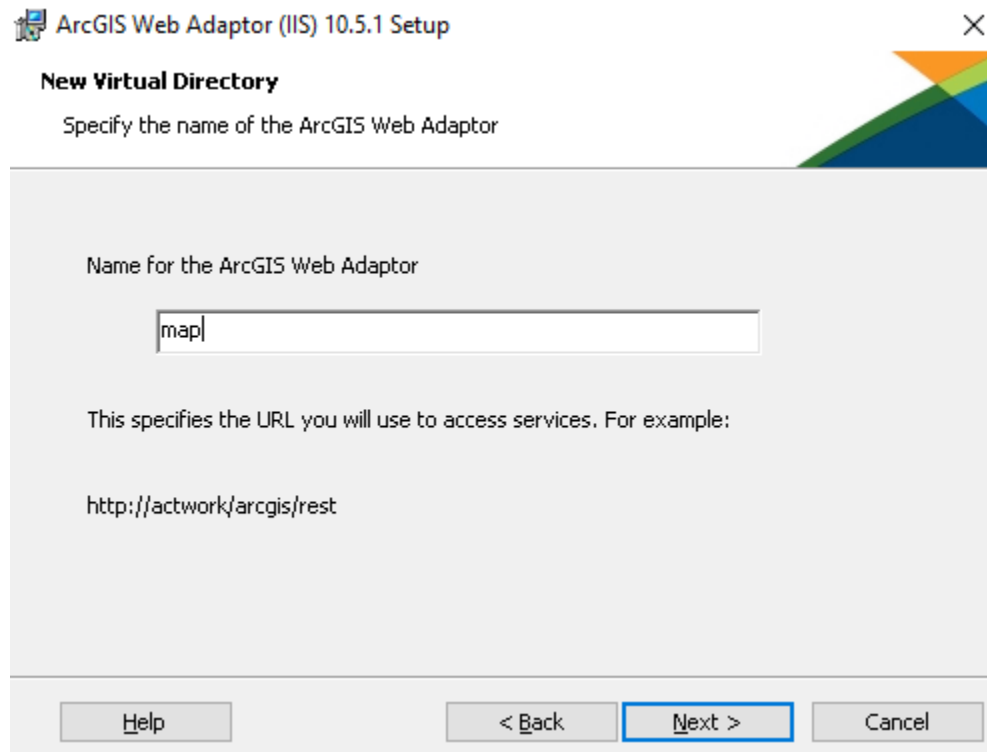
ArcGIS Web Adaptor (IIS) 10.5.1 Setup

×

New Virtual Directory

Specify the name of the ArcGIS Web Adaptor

Name for the ArcGIS Web Adaptor

map

This specifies the URL you will use to access services. For example:

http://actwork/arcgis/rest

Help

< Back

Next >

Cancel